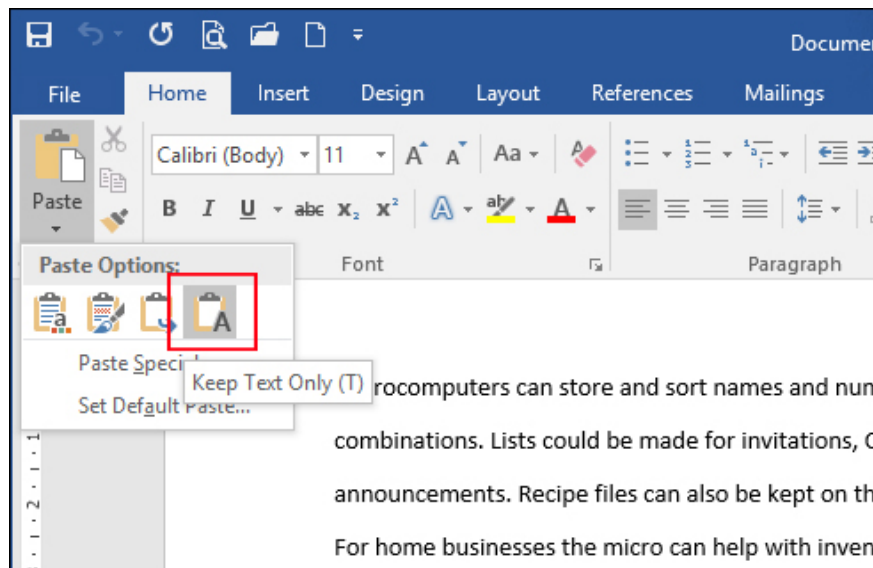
Documen

File Home Insert Design Layout References Mailings

Paste

Calibri (Body) 11 A A Aa

B I U abc $x_2$ $x^2$ A ab A

Font

Paragraph

Paste Options:

Paste Speci

Keep Text Only (T)

Set Default Paste...

rocomputers can store and sort names and num

combinations. Lists could be made for invitations, C

announcements. Recipe files can also be kept on th

For home businesses the micro can help with inven